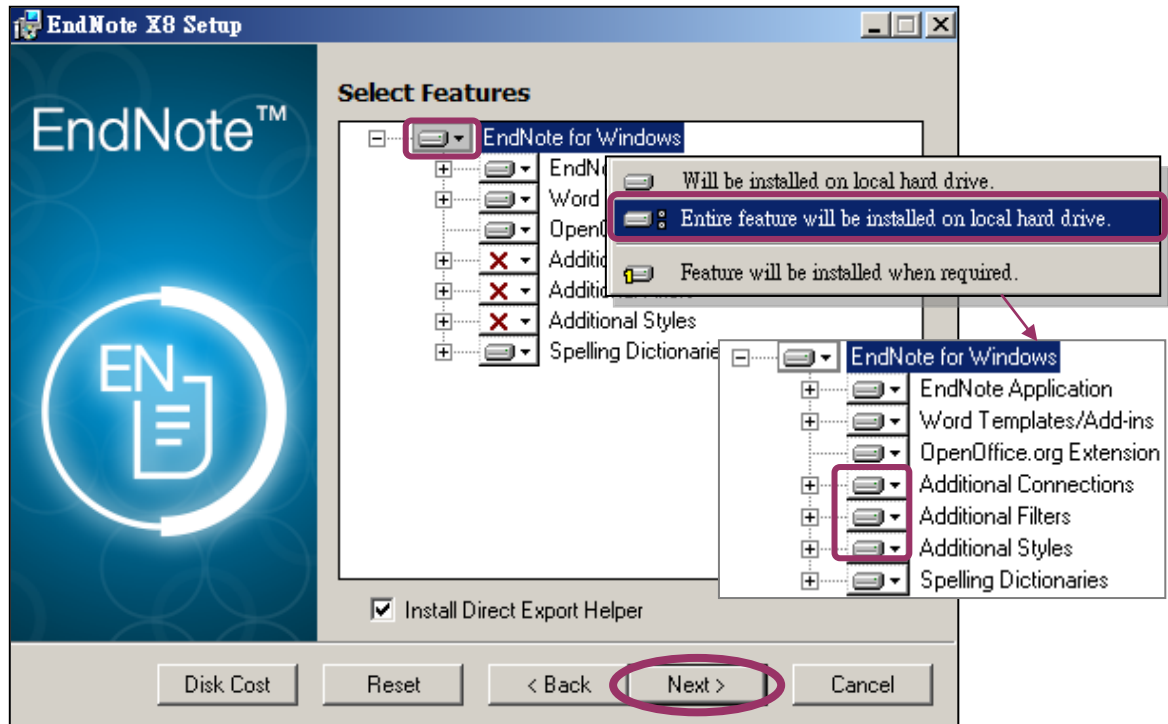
EndNote X8 Setup

EndNote™

EN

Select Features

EndNote for Windows
EndNo
Word
OpenO
Additio
Additio
Additional Styles
Spelling Dictionarie

Will be installed on local hard drive.
Entire feature will be installed on local hard drive.
Feature will be installed when required.

EndNote for Windows
EndNote Application
Word Templates/Add-ins
OpenOffice.org Extension
Additional Connections
Additional Filters
Additional Styles
Spelling Dictionaries

Install Direct Export Helper

Disk Cost
Reset
< Back
Next >
Cancel